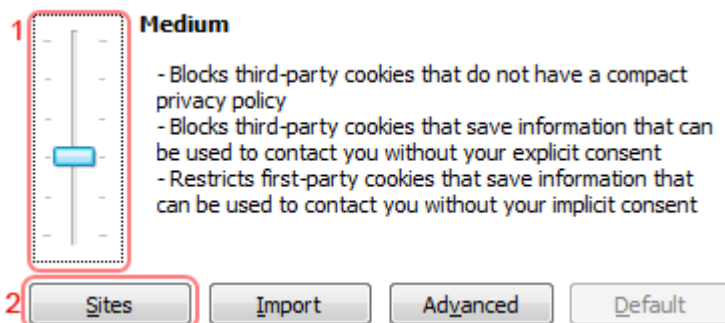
1

Medium

- Blocks third-party cookies that do not have a compact privacy policy
- Blocks third-party cookies that save information that can be used to contact you without your explicit consent
- Restricts first-party cookies that save information that can be used to contact you without your implicit consent

2

Sites

Import

Advanced

Default